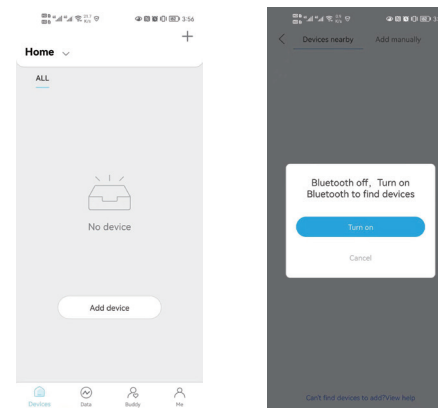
3:56

Home

+

ALL

No device

Add device

Devices

Data

Buddy

Me

Devices nearby

Add manually

Bluetooth off，Turn on Bluetooth to find devices

Turn on

Cancel

Can't find devices to add?View help